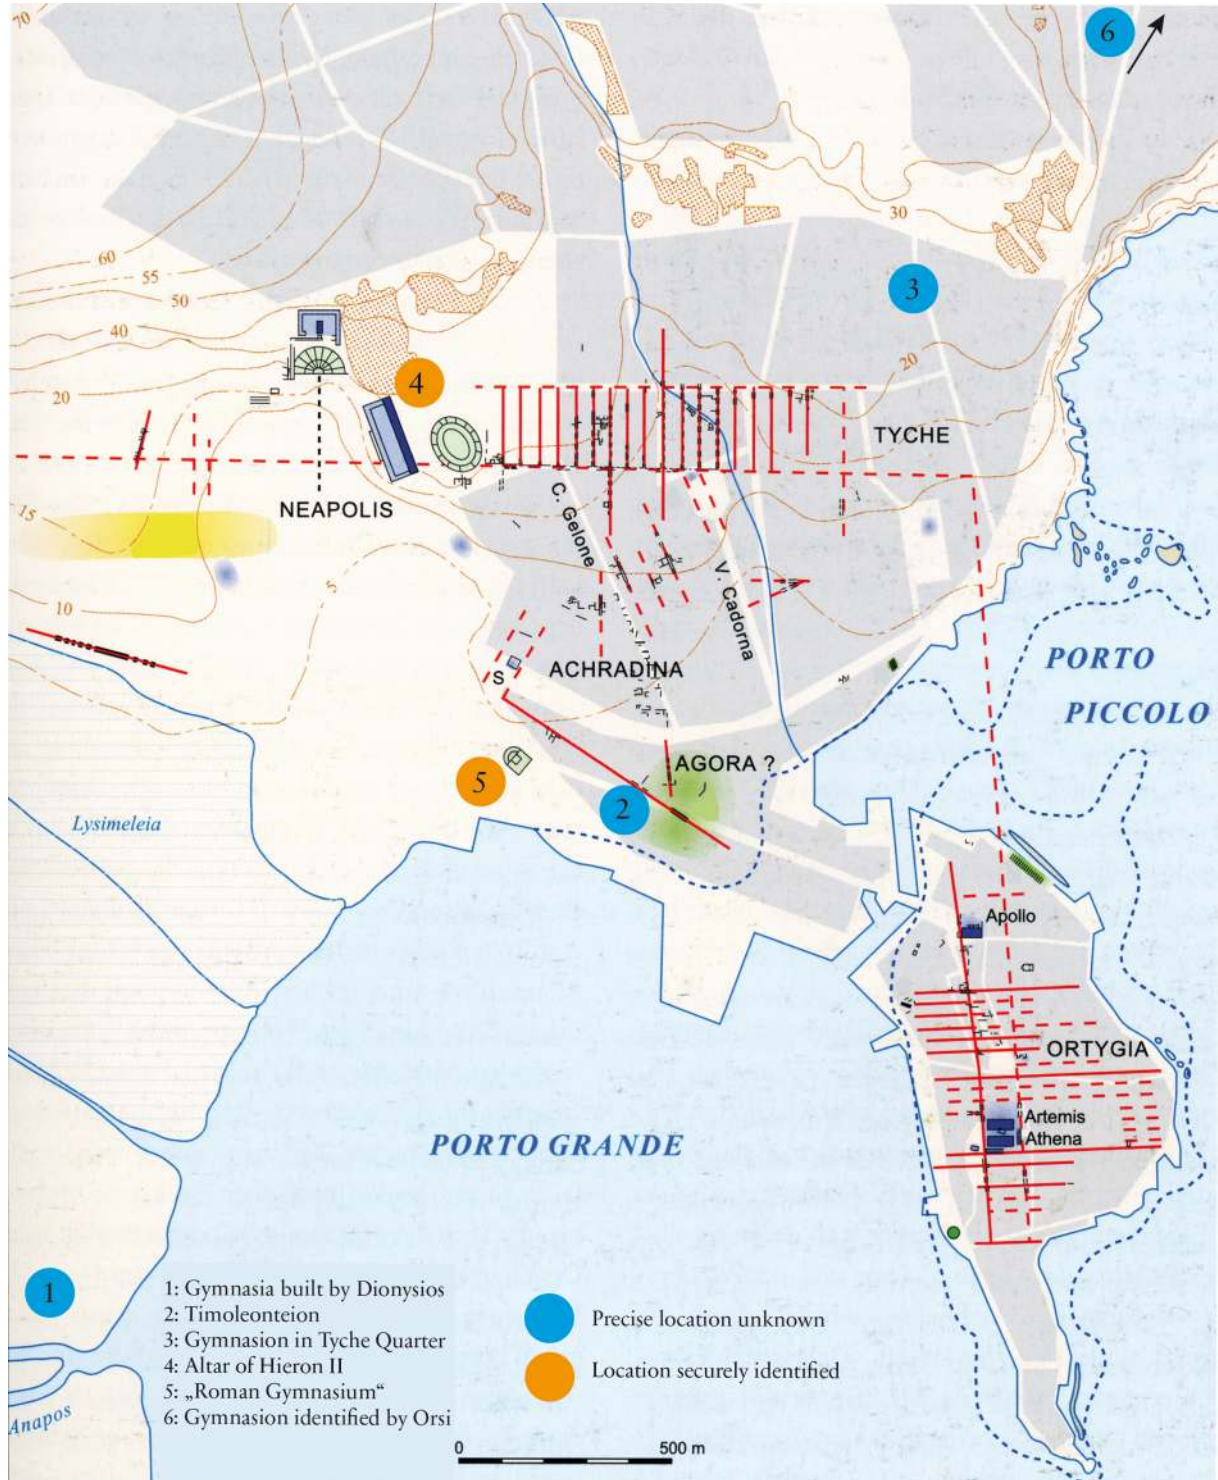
70
6
30
60
55
50
40
3
20
20
4
TYCHE
NEAPOLIS
15
C. Gelone
V. Cadorna
10
5
S
ACHRADINA
PORTO
PICCOLO
AGORA ?
5
2
Lysimeleia
Apollo
ORTYGIA
Artemis
Athena
PORTO GRANDE
1
1: Gymnasia built by Dionysios
2: Timoleonteion
3: Gymnasion in Tyche Quarter
4: Altar of Hieron II
5: „Roman Gymnasium“
6: Gymnasion identified by Orsi
Precise location unknown
Location securely identified
Anapos
0
500 m